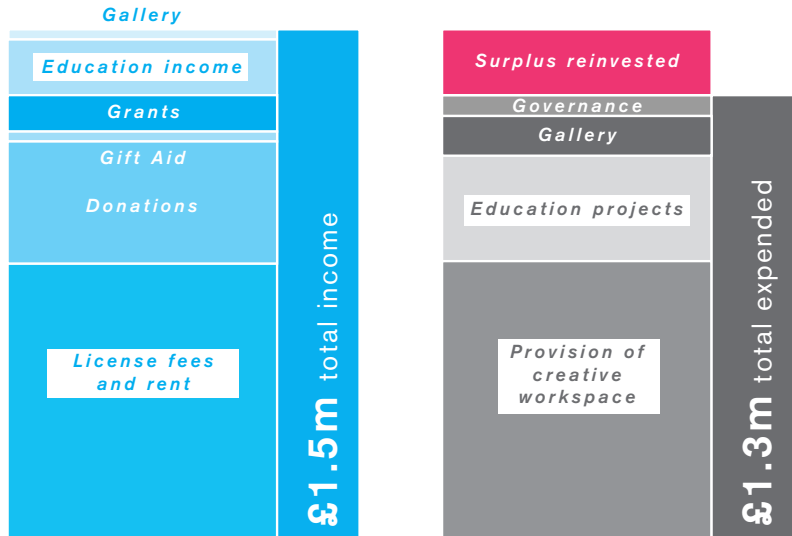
Gallery

Education income

Grants

Gift Aid

Donations

License fees and rent

£1.5m total income

Surplus reinvested

Governance

Gallery

Education projects

Provision of creative workspace

£1.3m total expended